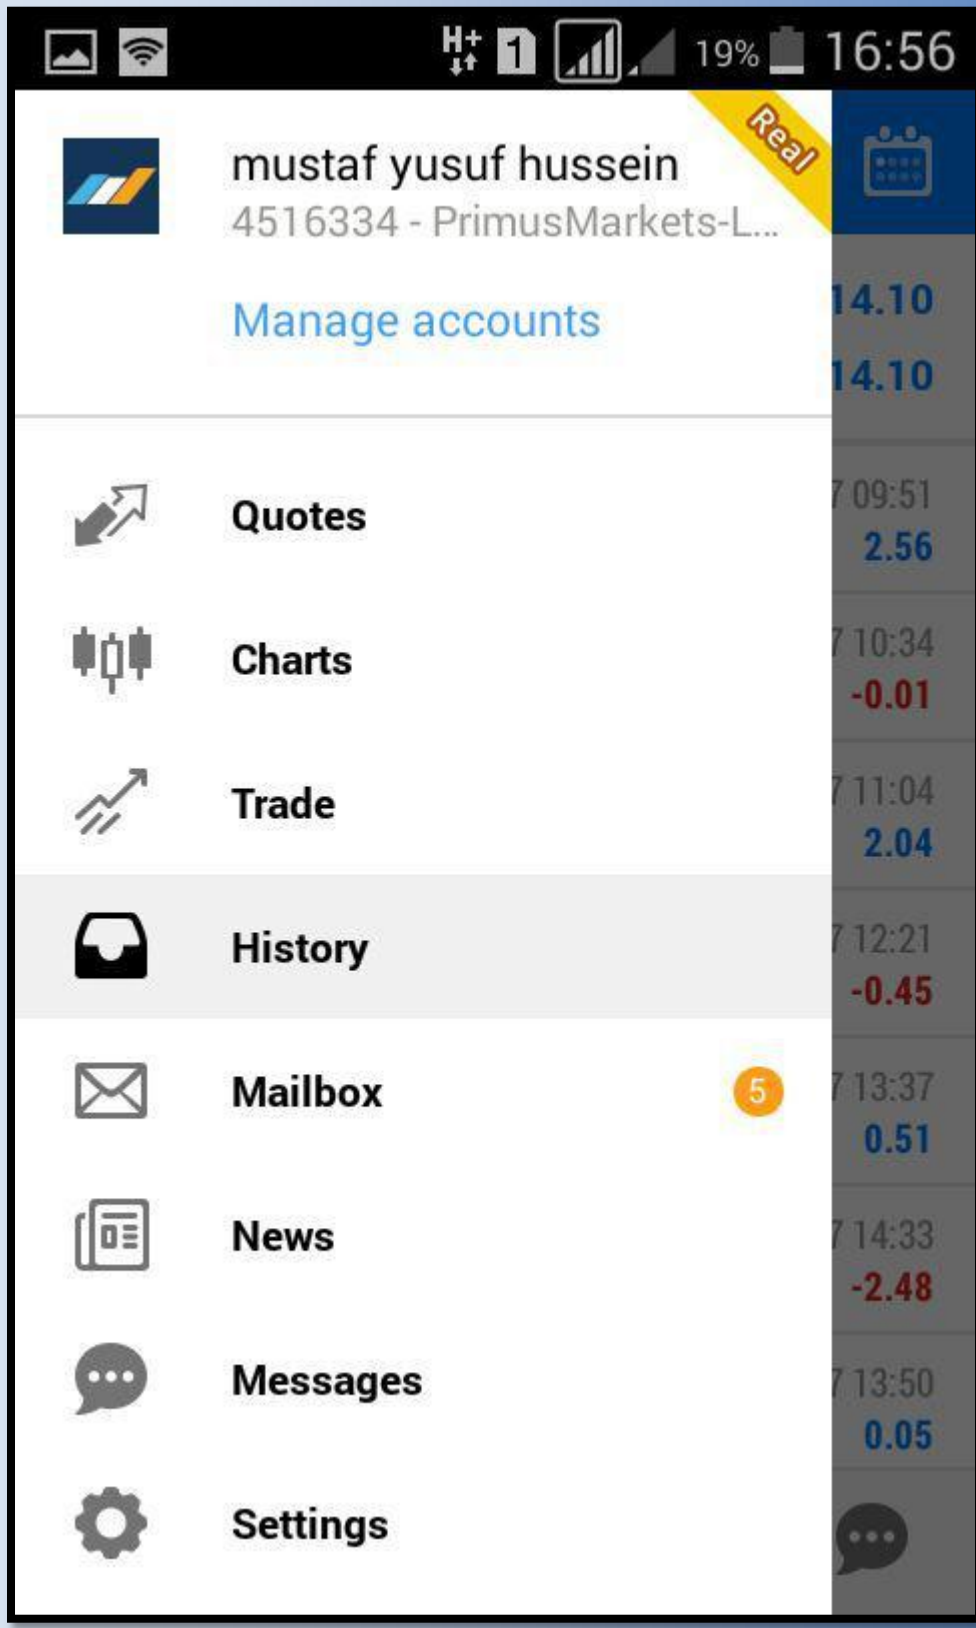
H+ 1 19% 16:56

mustaf yusuf hussein
4516334 - PrimusMarkets-L...
Real

Manage accounts

14.10
14.10

Quotes
7 09:51
2.56

Charts
7 10:34
-0.01

Trade
7 11:04
2.04

History
7 12:21
-0.45

Mailbox 5
7 13:37
0.51

News
7 14:33
-2.48

Messages
7 13:50
0.05

Settings